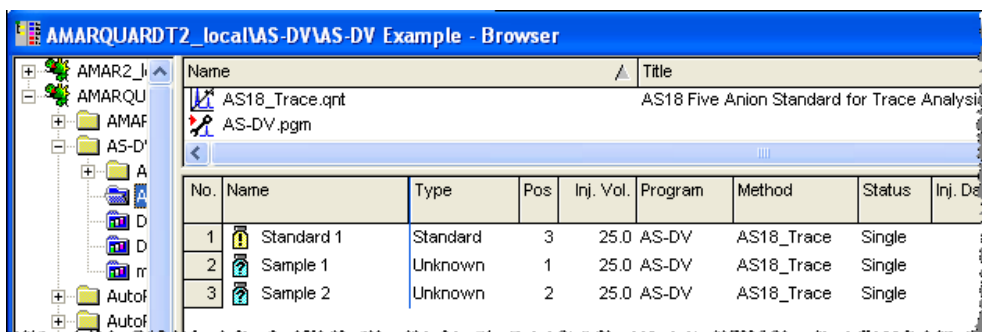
AMARQUARDT2_local\AS-DV\AS-DV Example - Browser

AMAR2_l
AMARQU
AMAF
AS-D'
A
D
D
m
AutoF
AutoF

| Name | Title |
|---|---|
| AS18_Trace.qnt | AS18 Five Anion Standard for Trace Analysi |
| AS-DV.pgm | |

| No. | Name | Type | Pos | Inj. Vol. | Program | Method | Status | Inj. Da |
|---|---|---|---|---|---|---|---|---|
| 1 | Standard 1 | Standard | 3 | 25.0 | AS-DV | AS18_Trace | Single | |
| 2 | Sample 1 | Unknown | 1 | 25.0 | AS-DV | AS18_Trace | Single | |
| 3 | Sample 2 | Unknown | 2 | 25.0 | AS-DV | AS18_Trace | Single | |